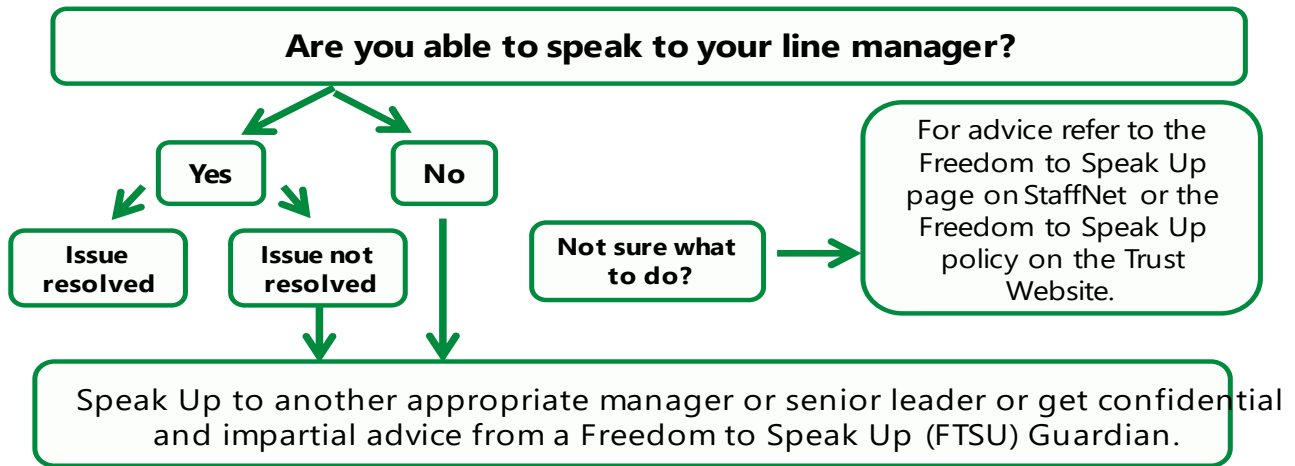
Are you able to speak to your line manager?

Yes

No

Issue resolved

Issue not resolved

Not sure what to do?

For advice refer to the Freedom to Speak Up page on StaffNet or the Freedom to Speak Up policy on the Trust Website.

Speak Up to another appropriate manager or senior leader or get confidential and impartial advice from a Freedom to Speak Up (FTSU) Guardian.